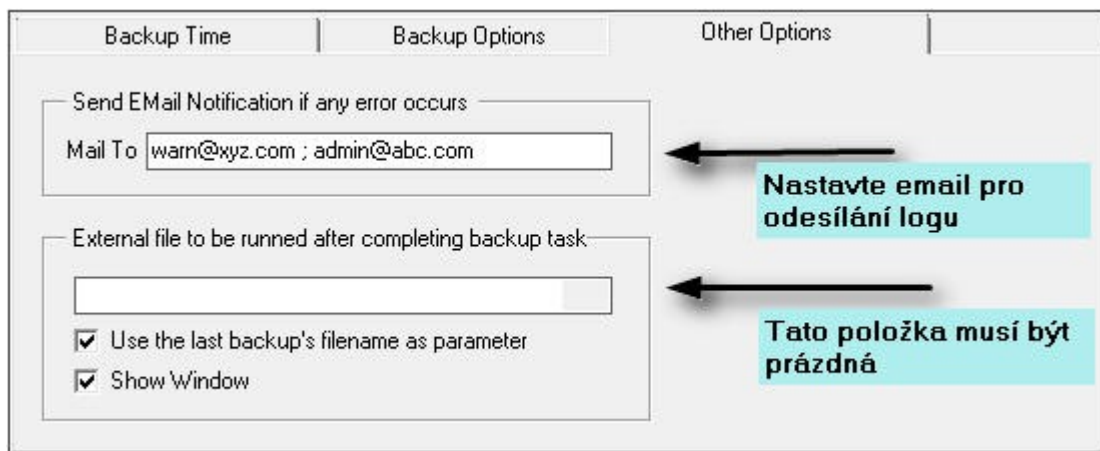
Backup Time | Backup Options | Other Options

Send EMail Notification if any error occurs

Mail To warn@xyz.com ; admin@abc.com

Nastavte email pro odesílání logu

External file to be runned after completing backup task

☑ Use the last backup's filename as parameter

☑ Show Window

Tato položka musí být prázdná